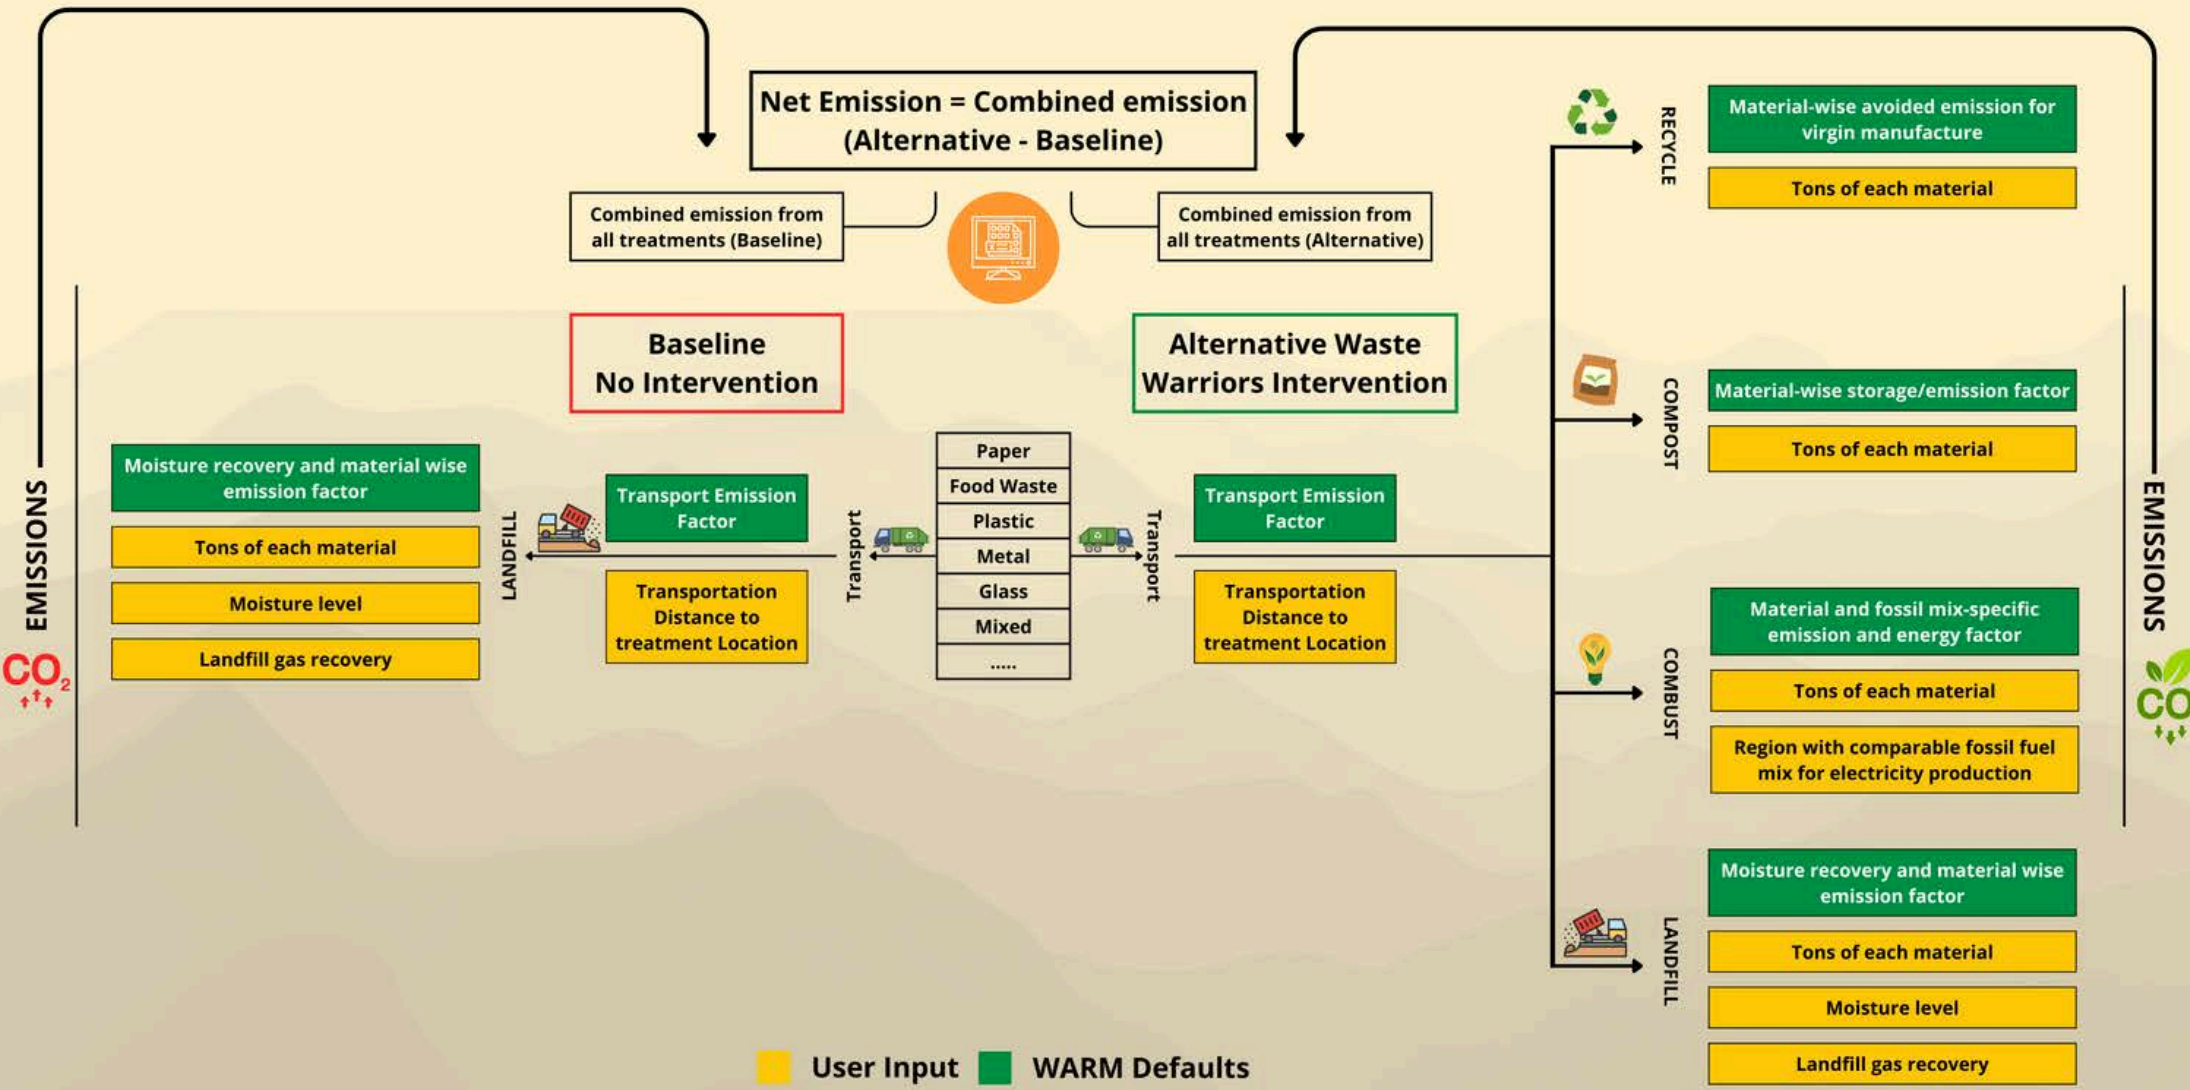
Net Emission = Combined emission (Alternative - Baseline)

Combined emission from all treatments (Baseline)

Combined emission from all treatments (Alternative)

Baseline No Intervention

Alternative Waste Warriors Intervention

EMISSIONS

$CO_2$

Moisture recovery and material wise emission factor

Tons of each material

Moisture level

Landfill gas recovery

LANDFILL

Transport Emission Factor

Transportation Distance to treatment Location

Transport

| Paper |
|---|
| Food Waste |
| Plastic |
| Metal |
| Glass |
| Mixed |
| ..... |

Transport

Transport Emission Factor

Transportation Distance to treatment Location

RECYCLE

Material-wise avoided emission for virgin manufacture

Tons of each material

COMPOST

Material-wise storage/emission factor

Tons of each material

COMBUST

Material and fossil mix-specific emission and energy factor

Tons of each material

Region with comparable fossil fuel mix for electricity production

LANDFILL

Moisture recovery and material wise emission factor

Tons of each material

Moisture level

Landfill gas recovery

EMISSIONS

CO

User Input WARM Defaults